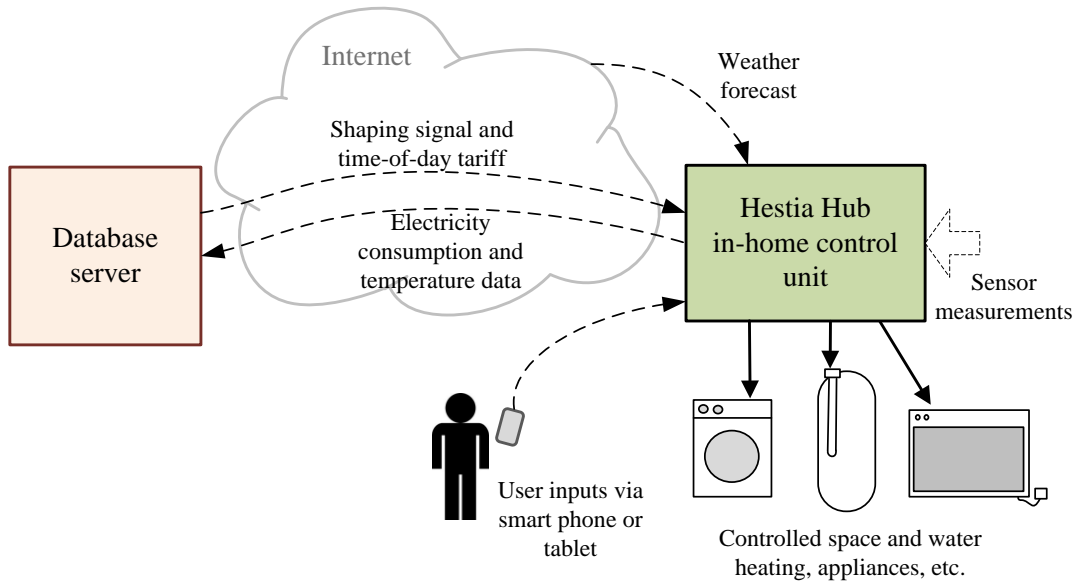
Internet

Weather forecast

Shaping signal and time-of-day tariff

Database server

Electricity consumption and temperature data

Hestia Hub in-home control unit

Sensor measurements

User inputs via smart phone or tablet

Controlled space and water heating, appliances, etc.